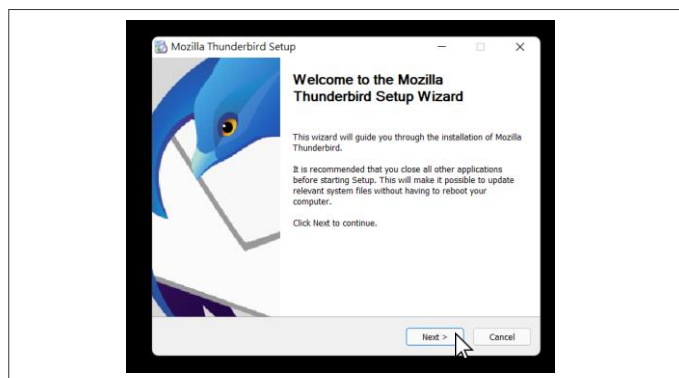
Mozilla Thunderbird Setup

Welcome to the Mozilla Thunderbird Setup Wizard

This wizard will guide you through the installation of Mozilla Thunderbird.

It is recommended that you close all other applications before starting Setup. This will make it possible to update relevant system files without having to reboot your computer.

Click Next to continue.

Next >

Cancel